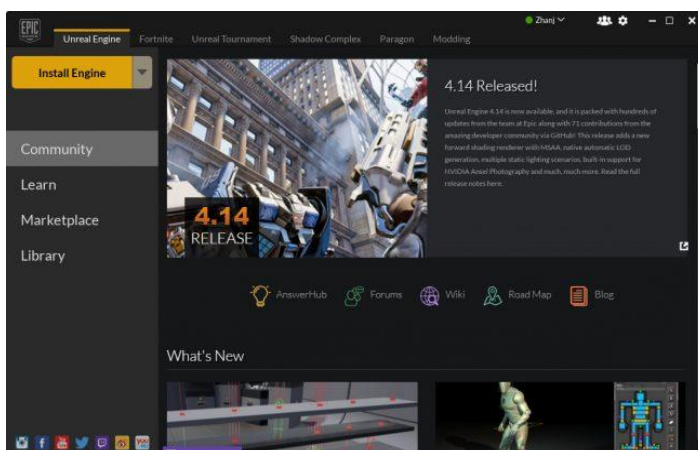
EPIC GAMES

Unreal Engine Fortnite Unreal Tournament Shadow Complex Paragon Modding

Zhanj

Install Engine

Community

Learn

Marketplace

Library

4.14 RELEASE

4.14 Released!

Unreal Engine 4.14 is now available, and it is packed with hundreds of updates from the team at Epic along with 71 contributions from the amazing developer community via GitHub! This release adds a new forward shading renderer with MSAA, native automatic LOD generation, multiple static lighting scenarios, built-in support for NVIDIA Ansel Photography and much, much more. Read the full release notes here.

AnswerHub Forums Wiki Road Map Blog

What's New